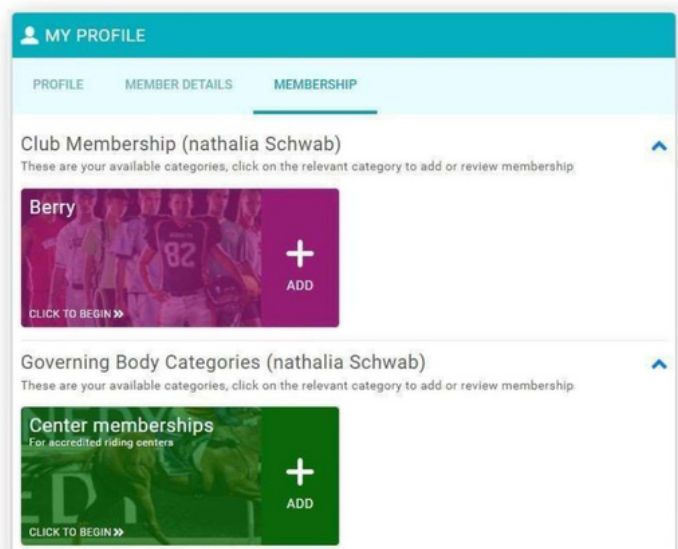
MY PROFILE

PROFILE MEMBER DETAILS MEMBERSHIP

Club Membership (nathalia Schwab)
These are your available categories, click on the relevant category to add or review membership

Berry
+
ADD
CLICK TO BEGIN »

Governing Body Categories (nathalia Schwab)
These are your available categories, click on the relevant category to add or review membership

Center memberships
For accredited riding centers
+
ADD
CLICK TO BEGIN »